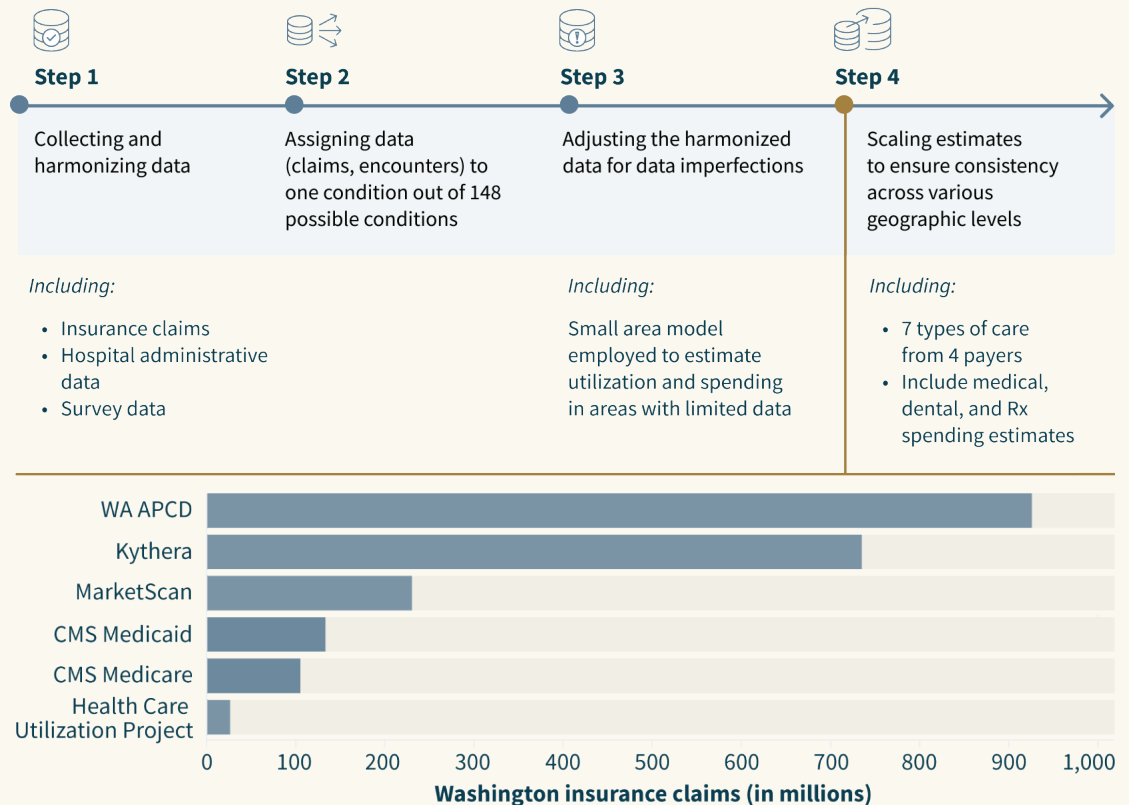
Step 1

Collecting and harmonizing data

Including:

- Insurance claims
- Hospital administrative data
- Survey data

Step 2

Assigning data (claims, encounters) to one condition out of 148 possible conditions

Step 3

Adjusting the harmonized data for data imperfections

Including:

Small area model employed to estimate utilization and spending in areas with limited data

Step 4

Scaling estimates to ensure consistency across various geographic levels

Including:

- 7 types of care from 4 payers
- Include medical, dental, and Rx spending estimates

WA APCD
Kythera
MarketScan
CMS Medicaid
CMS Medicare
Health Care Utilization Project

0 100 200 300 400 500 600 700 800 900 1,000

Washington insurance claims (in millions)